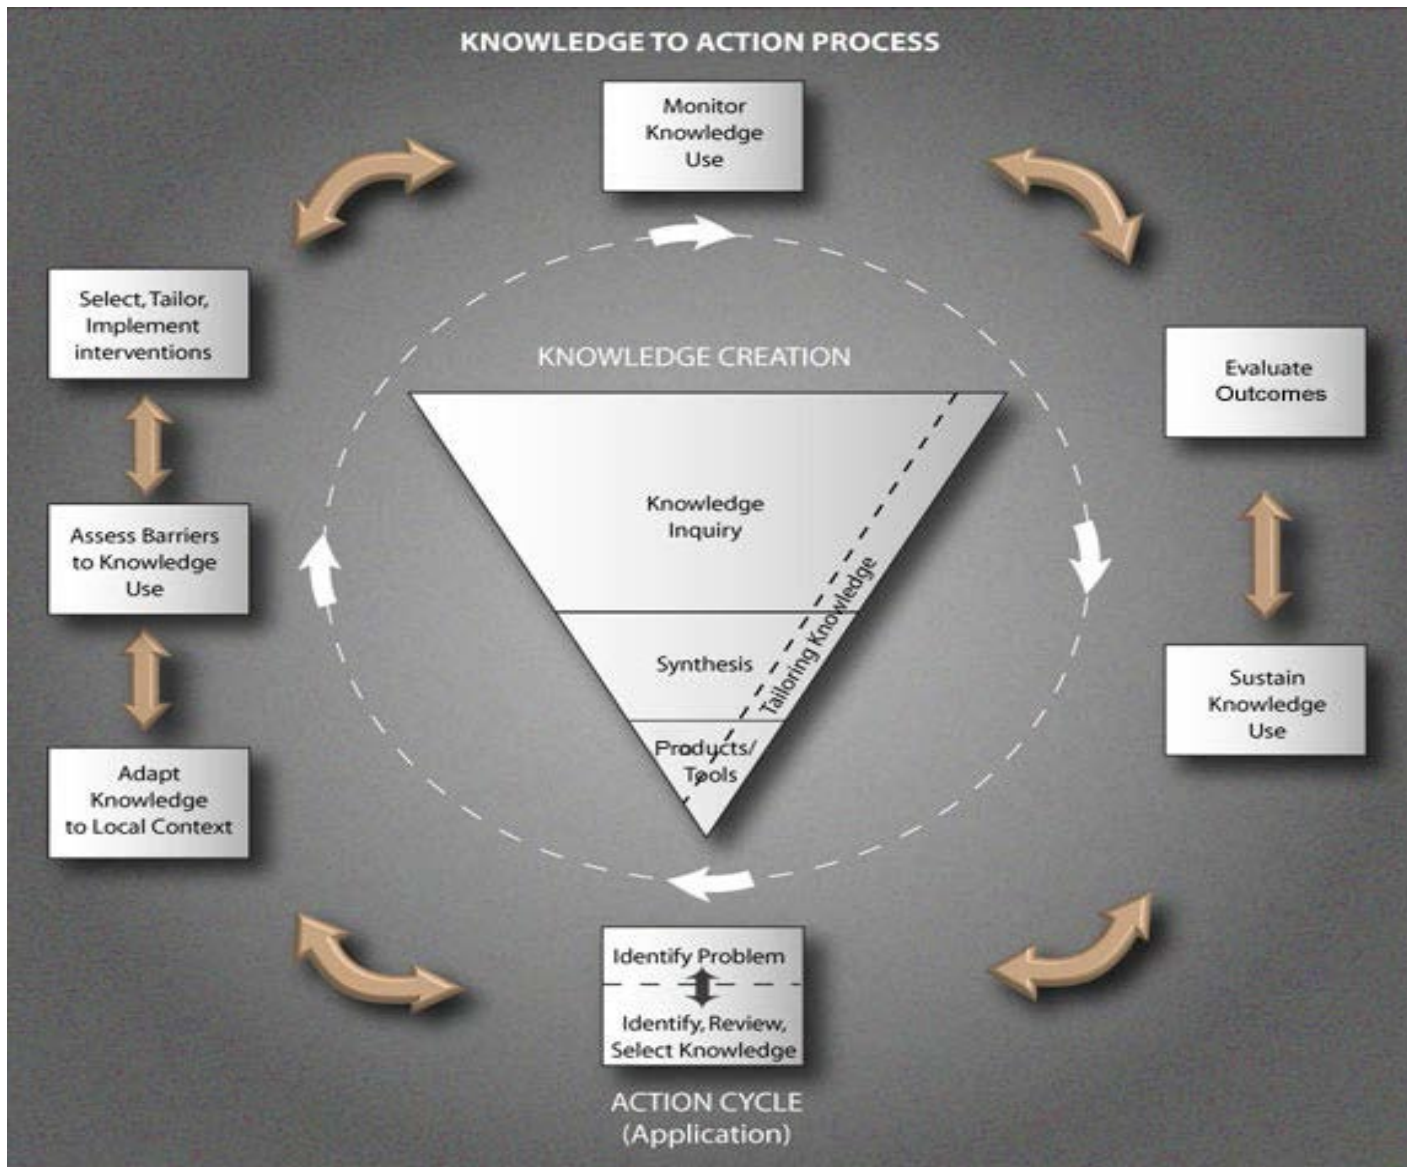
KNOWLEDGE TO ACTION PROCESS

Monitor Knowledge Use

Select, Tailor, Implement interventions

Evaluate Outcomes

KNOWLEDGE CREATION

Knowledge Inquiry

Synthesis

Products/ Tools

Tailoring Knowledge

Assess Barriers to Knowledge Use

Sustain Knowledge Use

Adapt Knowledge to Local Context

Identify Problem

Identify, Review, Select Knowledge

ACTION CYCLE (Application)